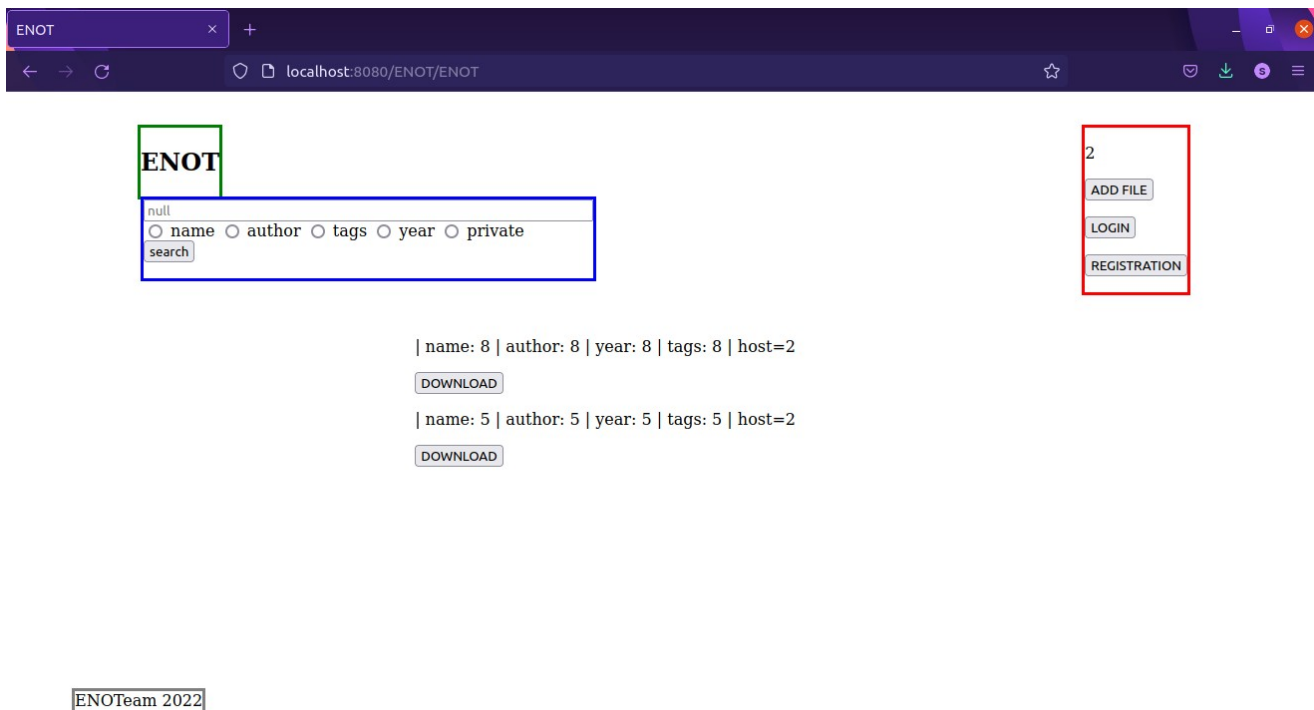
ENOT ×
+
localhost:8080/ENOT/ENOT

ENOT

null
name author tags year private
search

2
ADD FILE
LOGIN
REGISTRATION

| name: 8 | author: 8 | year: 8 | tags: 8 | host=2
DOWNLOAD
| name: 5 | author: 5 | year: 5 | tags: 5 | host=2
DOWNLOAD

ENOTeam 2022